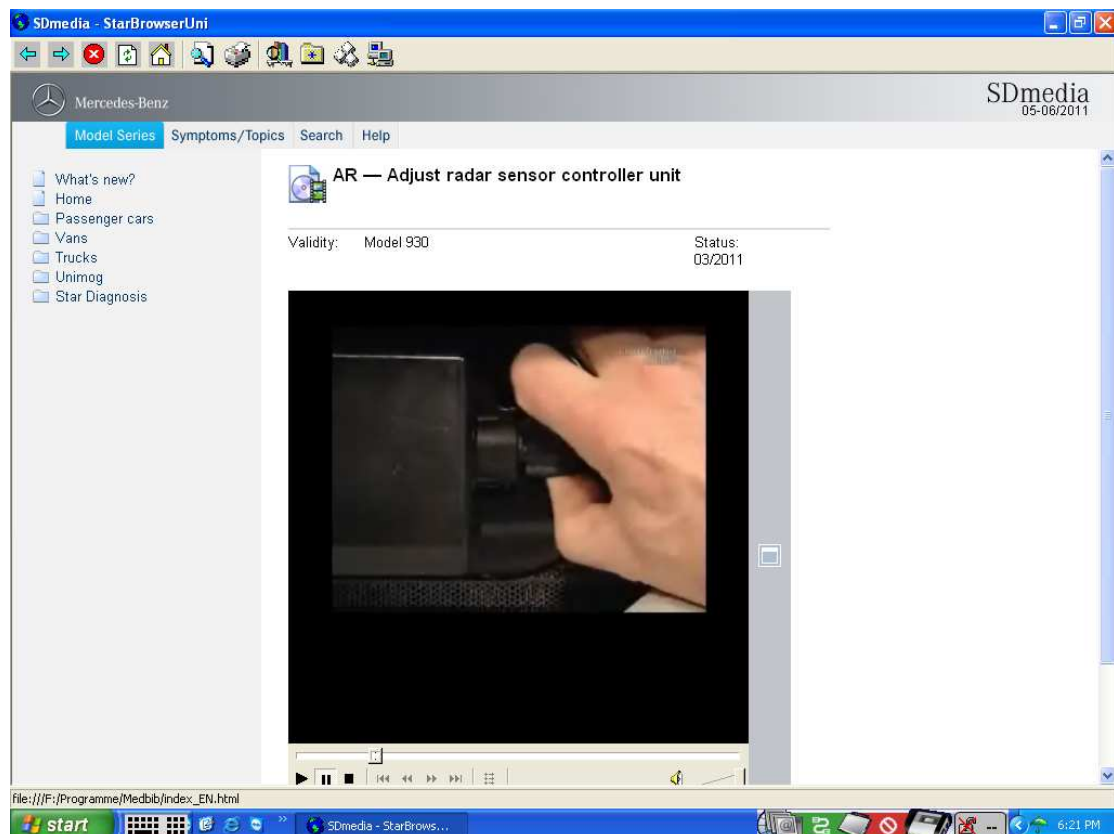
SDmedia - StarBrowserUni

Mercedes-Benz

SDmedia
05-06/2011

Model Series Symptoms/Topics Search Help

What's new?
Home
Passenger cars
Vans
Trucks
Unimog
Star Diagnosis

AR — Adjust radar sensor controller unit

Validity: Model 930

Status:
03/2011

file:///F:/Programme/Medbib/index_EN.html

start

SDmedia - StarBrows...

6:21 PM